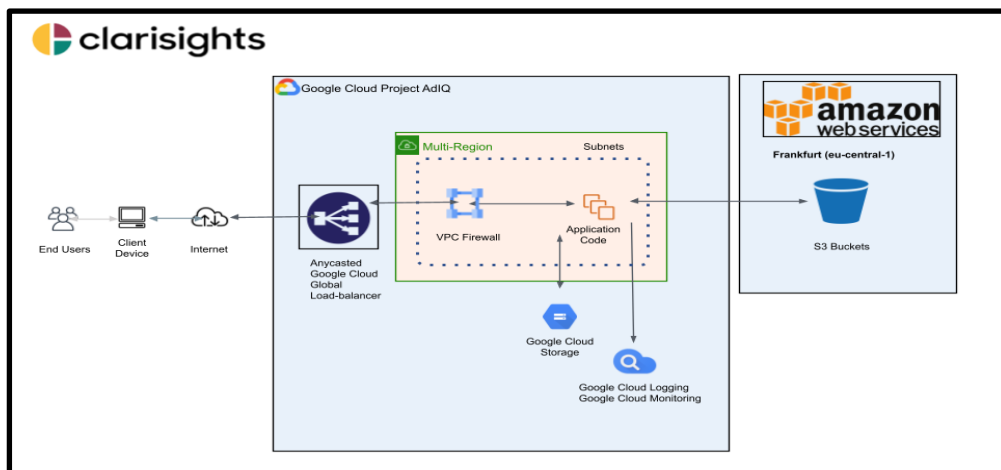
clarisights

Google Cloud Project AdIQ

Multi-Region

Subnets

VPC Firewall

Application Code

End Users

Client Device

Internet

Anycasted Google Cloud Global Load-balancer

Google Cloud Storage

Google Cloud Logging
Google Cloud Monitoring

amazon web services

Frankfurt (eu-central-1)

S3 Buckets